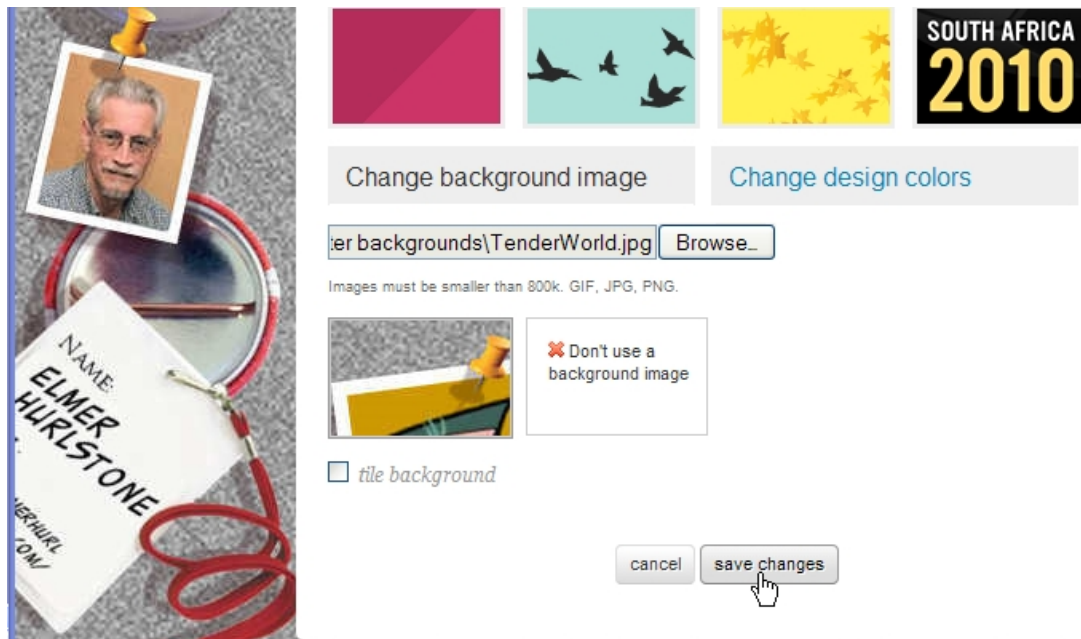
NAME:
ELMER
HURLSTONE

ERHURL
.COM/

SOUTH AFRICA
2010

Change background image

Change design colors

er backgrounds\TenderWorld.jpg Browse...

Images must be smaller than 800k. GIF, JPG, PNG.

Don't use a background image

tile background

cancel

save changes